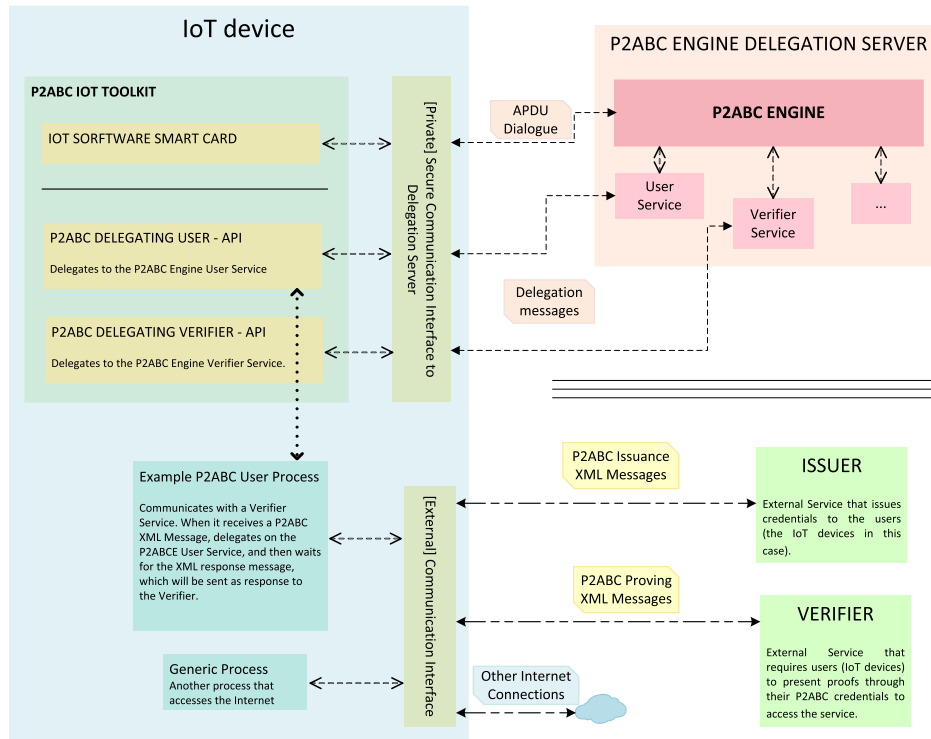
IoT device

P2ABC IOT TOOLKIT

IOT SORFTWARE SMART CARD

P2ABC DELEGATING USER - API

Delegates to the P2ABC Engine User Service

P2ABC DELEGATING VERIFIER - API

Delegates to the P2ABC Engine Verifier Service.

[Private] Secure Communication Interface to Delegation Server

APDU Dialogue

Delegation messages

P2ABC ENGINE DELEGATION SERVER

P2ABC ENGINE

User Service

Verifier Service

...

Example P2ABC User Process

Communicates with a Verifier Service. When it receives a P2ABC XML Message, delegates on the P2ABCE User Service, and then waits for the XML response message, which will be sent as response to the Verifier.

Generic Process

Another process that accesses the Internet

[External] Communication Interface

P2ABC Issuance XML Messages

P2ABC Proving XML Messages

Other Internet Connections

ISSUER

External Service that issues credentials to the users (the IoT devices in this case).

VERIFIER

External Service that requires users (IoT devices) to present proofs through their P2ABC credentials to access the service.